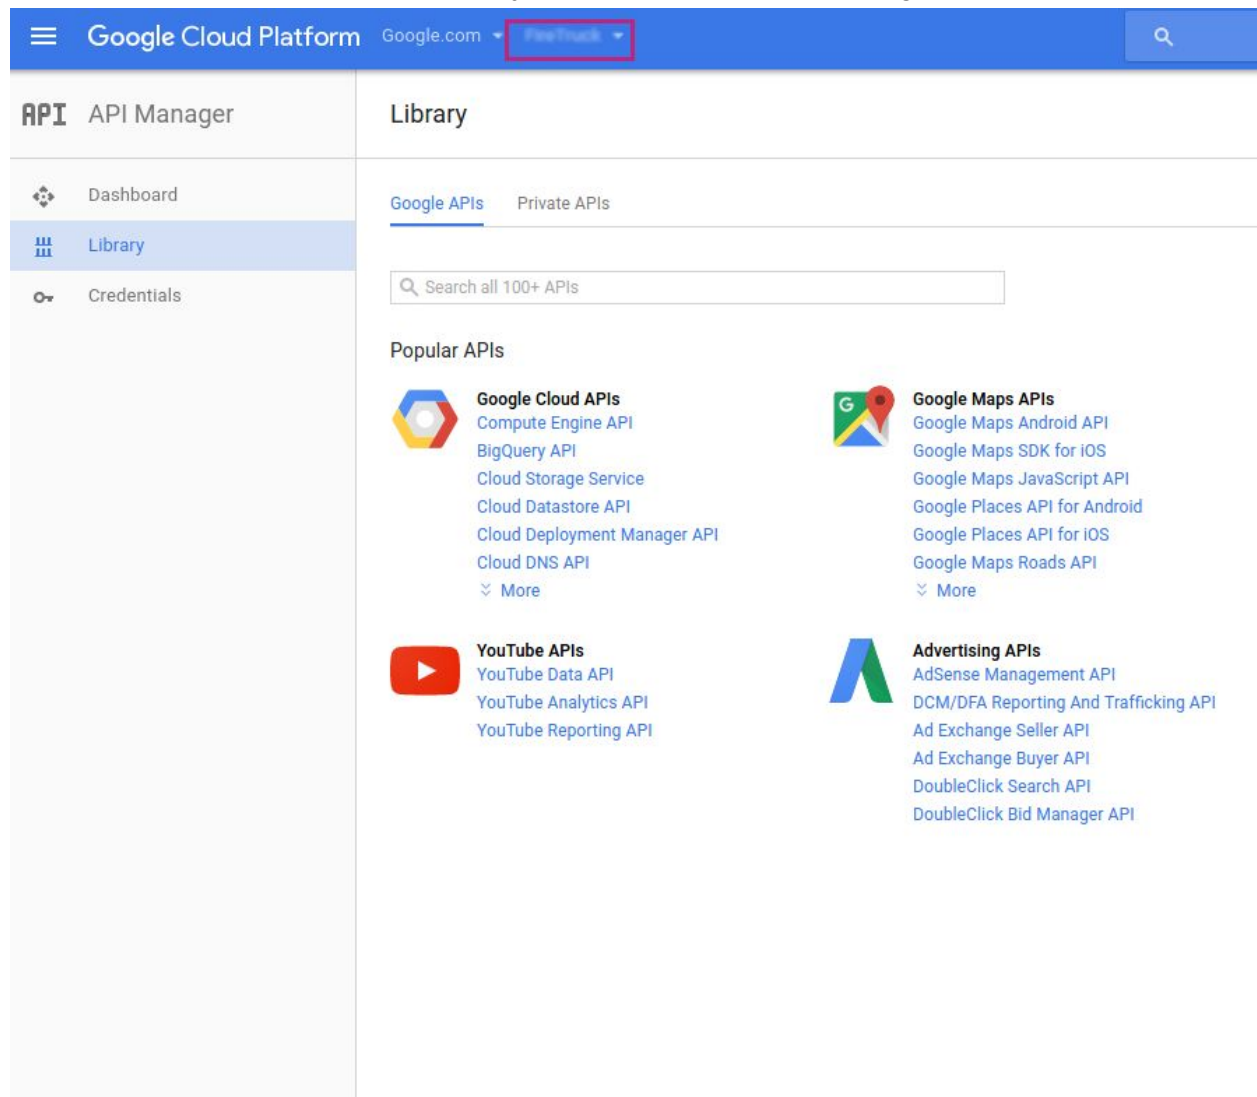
Google Cloud Platform Google.com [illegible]

API API Manager

Dashboard
Library
Credentials

Library

Google APIs Private APIs

Search all 100+ APIs

Popular APIs

Google Cloud APIs
Compute Engine API
BigQuery API
Cloud Storage Service
Cloud Datastore API
Cloud Deployment Manager API
Cloud DNS API
More

Google Maps APIs
Google Maps Android API
Google Maps SDK for iOS
Google Maps JavaScript API
Google Places API for Android
Google Places API for iOS
Google Maps Roads API
More

YouTube APIs
YouTube Data API
YouTube Analytics API
YouTube Reporting API

Advertising APIs
AdSense Management API
DCM/DFA Reporting And Trafficking API
Ad Exchange Seller API
Ad Exchange Buyer API
DoubleClick Search API
DoubleClick Bid Manager API